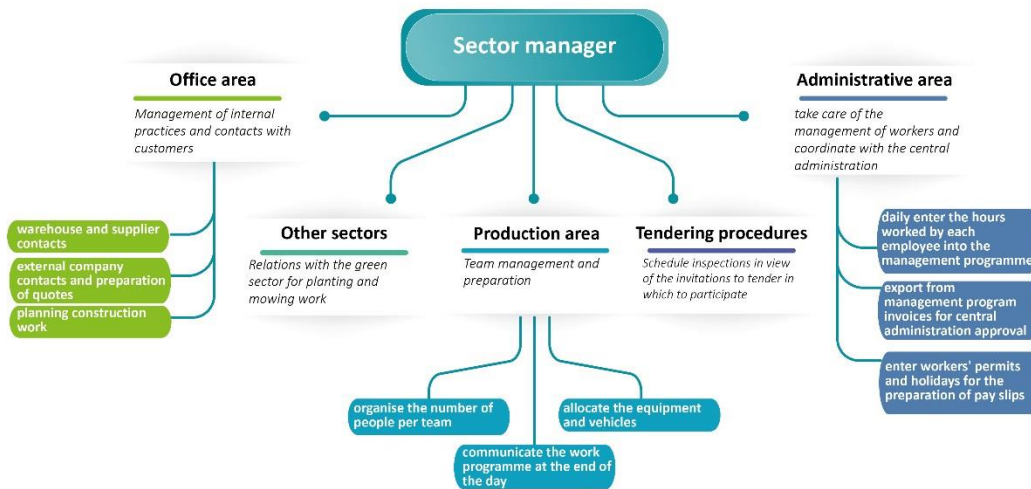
Sector manager

Office area

Management of internal practices and contacts with customers

warehouse and supplier contacts

external company contacts and preparation of quotes

planning construction work

Other sectors

Relations with the green sector for planting and mowing work

Production area

Team management and preparation

organise the number of people per team

communicate the work programme at the end of the day

allocate the equipment and vehicles

Tendering procedures

Schedule inspections in view of the invitations to tender in which to participate

Administrative area

take care of the management of workers and coordinate with the central administration

daily enter the hours worked by each employee into the management programme

export from management program invoices for central administration approval

enter workers' permits and holidays for the preparation of pay slips